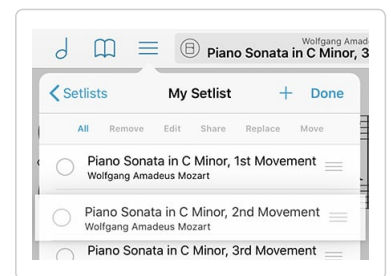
Wolfgang Amad
Piano Sonata in C Minor, 3

< Setlists
My Setlist
+ Done

All Remove Edit Share Replace Move

Piano Sonata in C Minor, 1st Movement
Wolfgang Amadeus Mozart

Piano Sonata in C Minor, 2nd Movement
Wolfgang Amadeus Mozart

Piano Sonata in C Minor, 3rd Movement